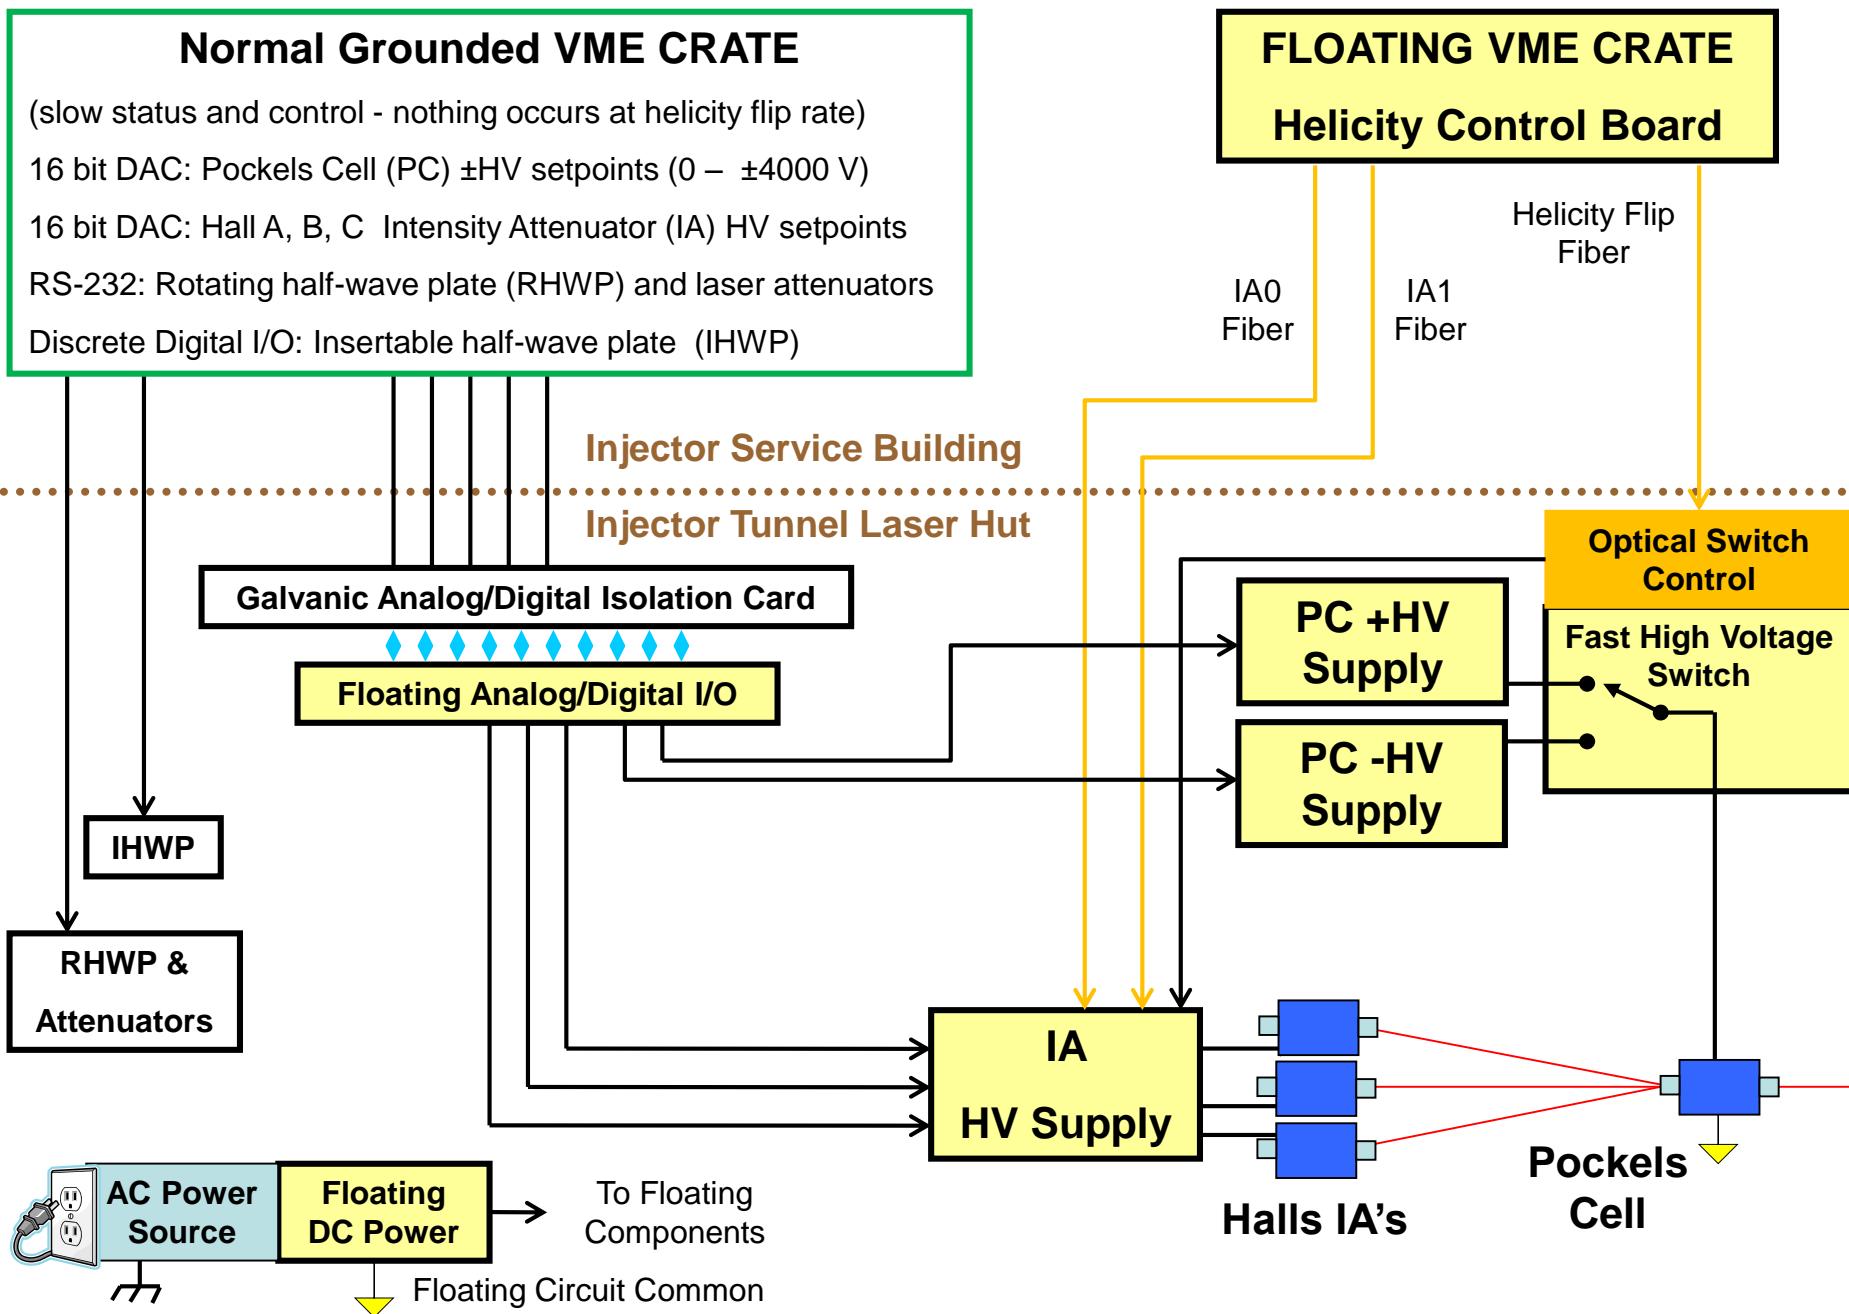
Normal Grounded VME CRATE

(slow status and control - nothing occurs at helicity flip rate)

16 bit DAC: Pockels Cell (PC) ±HV setpoints (0 – ±4000 V)

16 bit DAC: Hall A, B, C Intensity Attenuator (IA) HV setpoints

RS-232: Rotating half-wave plate (RHWP) and laser attenuators

Discrete Digital I/O: Insertable half-wave plate (IHWP)

FLOATING VME CRATE

Helicity Control Board

IA0 Fiber

IA1 Fiber

Helicity Flip Fiber

Injector Service Building

Injector Tunnel Laser Hut

Optical Switch Control

Galvanic Analog/Digital Isolation Card

Floating Analog/Digital I/O

PC +HV Supply

Fast High Voltage Switch

PC -HV Supply

IHWP

RHWP & Attenuators

IA

HV Supply

Halls IA's

Pockels Cell

AC Power Source

Floating DC Power

To Floating Components

Floating Circuit Common